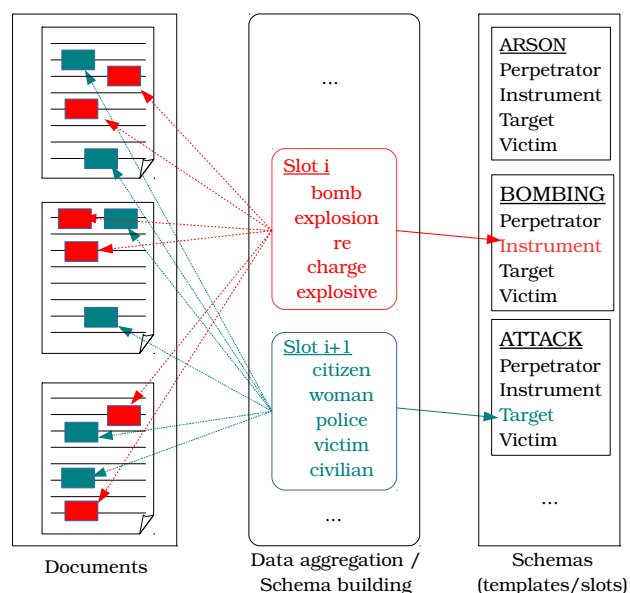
...

Slot i
bomb
explosion
re
charge
explosive

Slot i+1
citizen
woman
police
victim
civilian

...

ARSON
Perpetrator
Instrument
Target
Victim

BOMBING
Perpetrator
Instrument
Target
Victim

ATTACK
Perpetrator
Instrument
Target
Victim

...

Documents

Data aggregation / Schema building

Schemas (templates/slots)